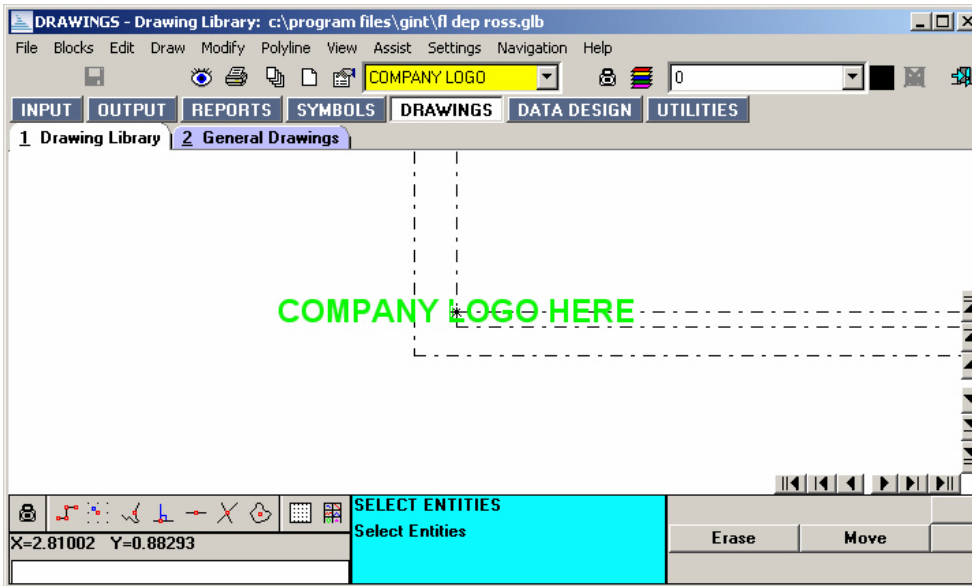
DRAWINGS - Drawing Library: c:\program files\gint\fl dep ross.glb

File Blocks Edit Draw Modify Polyline View Assist Settings Navigation Help

COMPANY LOGO

0

INPUT OUTPUT REPORTS SYMBOLS DRAWINGS DATA DESIGN UTILITIES

1 Drawing Library 2 General Drawings

COMPANY LOGO HERE

X=2.81002 Y=0.88293

SELECT ENTITIES
Select Entities

Erase Move